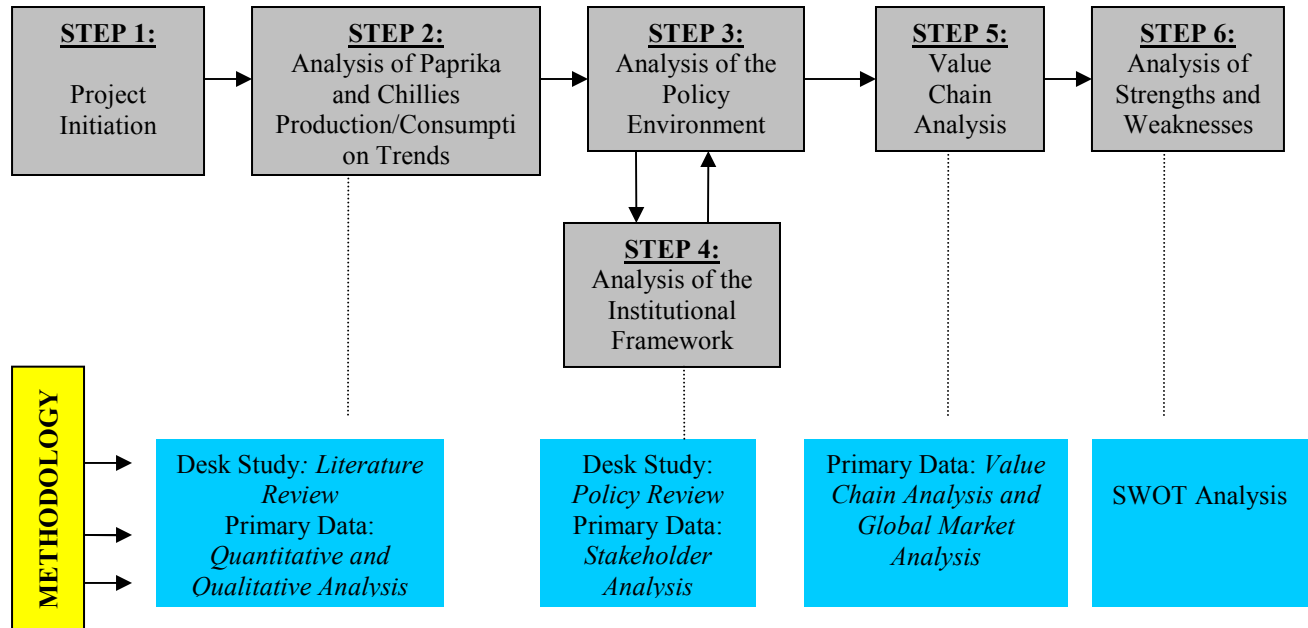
STEP 1:
Project Initiation

STEP 2:
Analysis of Paprika and Chillies Production/Consumpti on Trends

STEP 3:
Analysis of the Policy Environment

STEP 5:
Value Chain Analysis

STEP 6:
Analysis of Strengths and Weaknesses

STEP 4:
Analysis of the Institutional Framework

METHODOLOGY

Desk Study: Literature Review
Primary Data: Quantitative and Qualitative Analysis

Desk Study: Policy Review
Primary Data: Stakeholder Analysis

Primary Data: Value Chain Analysis and Global Market Analysis

SWOT Analysis